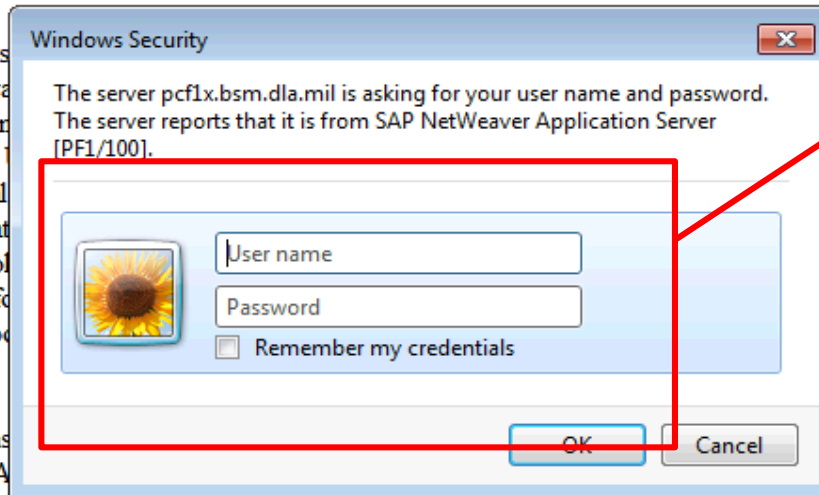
Windows Security

The server pcf1x.bsm.dla.mil is asking for your user name and password. The server reports that it is from SAP NetWeaver Application Server [PF1/100].

User name

Password

Remember my credentials

OK

Cancel